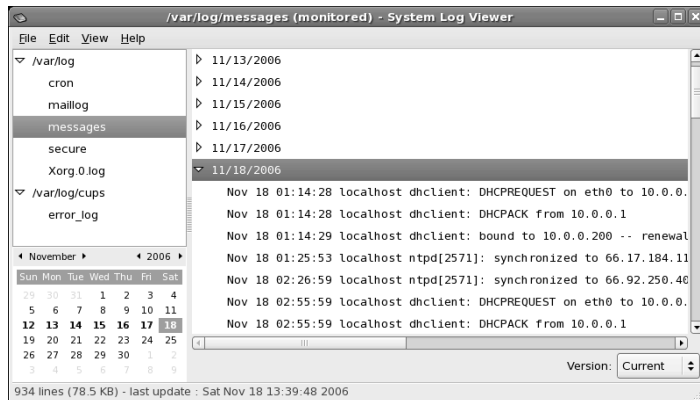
/var/log/messages (monitored) - System Log Viewer

File Edit View Help

/var/log
cron
maillog
messages
secure
Xorg.0.log
/var/log/cups
error_log

November 2006

| Sun | Mon | Tue | Wed | Thu | Fri | Sat |
|---|---|---|---|---|---|---|
| 29 | 30 | 31 | 1 | 2 | 3 | 4 |
| 5 | 6 | 7 | 8 | 9 | 10 | 11 |
| 12 | 13 | 14 | 15 | 16 | 17 | 18 |
| 19 | 20 | 21 | 22 | 23 | 24 | 25 |
| 26 | 27 | 28 | 29 | 30 | 1 | 2 |
| 3 | 4 | 5 | 6 | 7 | 8 | 9 |

11/13/2006
11/14/2006
11/15/2006
11/16/2006
11/17/2006
11/18/2006
Nov 18 01:14:28 localhost dhclient: DHCPREQUEST on eth0 to 10.0.0.
Nov 18 01:14:28 localhost dhclient: DHCPACK from 10.0.0.1
Nov 18 01:14:29 localhost dhclient: bound to 10.0.0.200 -- renewal
Nov 18 01:25:53 localhost ntpd[2571]: synchronized to 66.17.184.11
Nov 18 02:26:59 localhost ntpd[2571]: synchronized to 66.92.250.40
Nov 18 02:55:59 localhost dhclient: DHCPREQUEST on eth0 to 10.0.0.
Nov 18 02:55:59 localhost dhclient: DHCPACK from 10.0.0.1

Version: Current

934 lines (78.5 KB) - last update : Sat Nov 18 13:39:48 2006